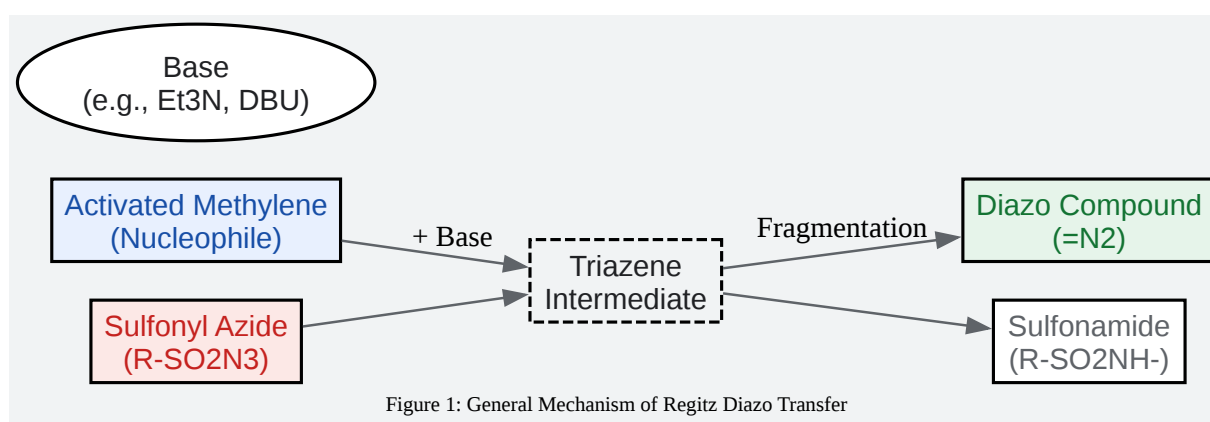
Base
(e.g., Et3N, DBU)

Activated Methylene
(Nucleophile)

+ Base

Sulfonyl Azide
(R-SO2N3)

Triazene
Intermediate

Fragmentation

Diazo Compound
(=N2)

Sulfonamide
(R-SO2NH-)

Figure 1: General Mechanism of Regitz Diazo Transfer